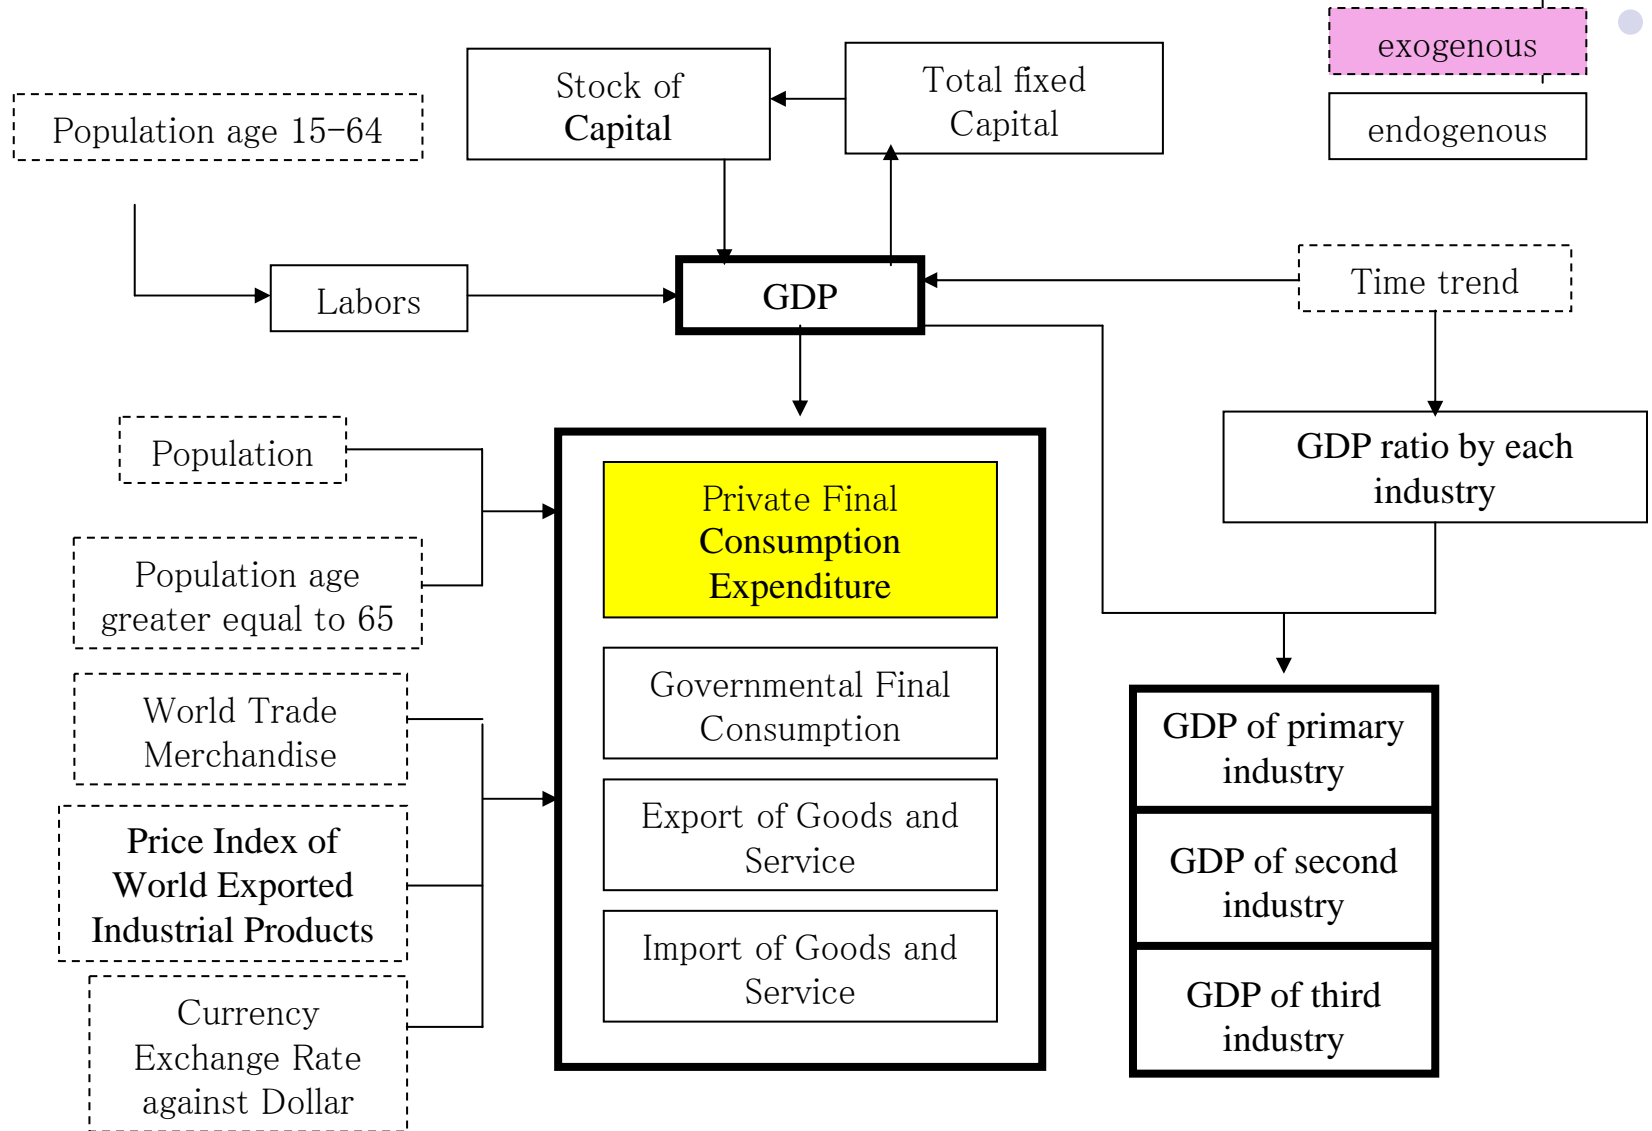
exogenous

endogenous

Population age 15-64

Stock of Capital

Total fixed Capital

Labors

GDP

Time trend

Population

Population age greater equal to 65

Private Final Consumption Expenditure

GDP ratio by each industry

World Trade Merchandise

Governmental Final Consumption

Price Index of World Exported Industrial Products

Export of Goods and Service

Import of Goods and Service

Currency Exchange Rate against Dollar

GDP of primary industry

GDP of second industry

GDP of third industry